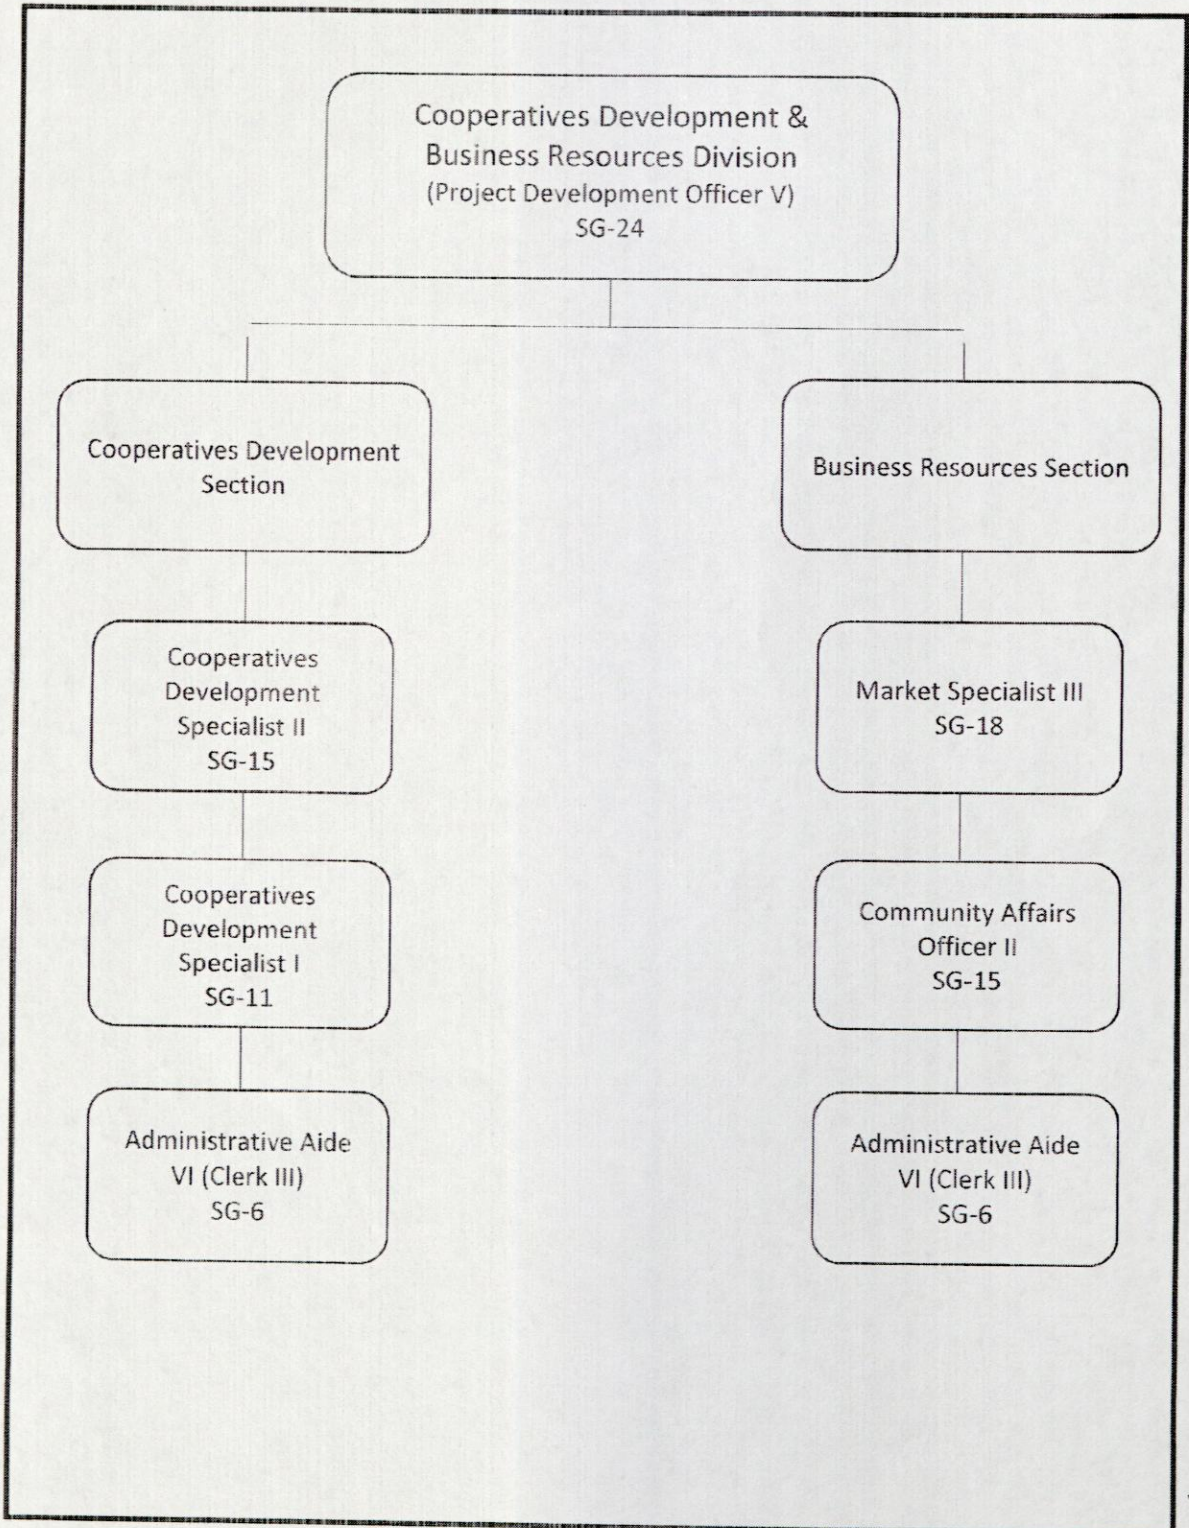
Cooperatives Development & Business Resources Division
(Project Development Officer V)
SG-24

Cooperatives Development Section

Cooperatives Development Specialist II
SG-15

Cooperatives Development Specialist I
SG-11

Administrative Aide VI (Clerk III)
SG-6

Business Resources Section

Market Specialist III
SG-18

Community Affairs Officer II
SG-15

Administrative Aide VI (Clerk III)
SG-6